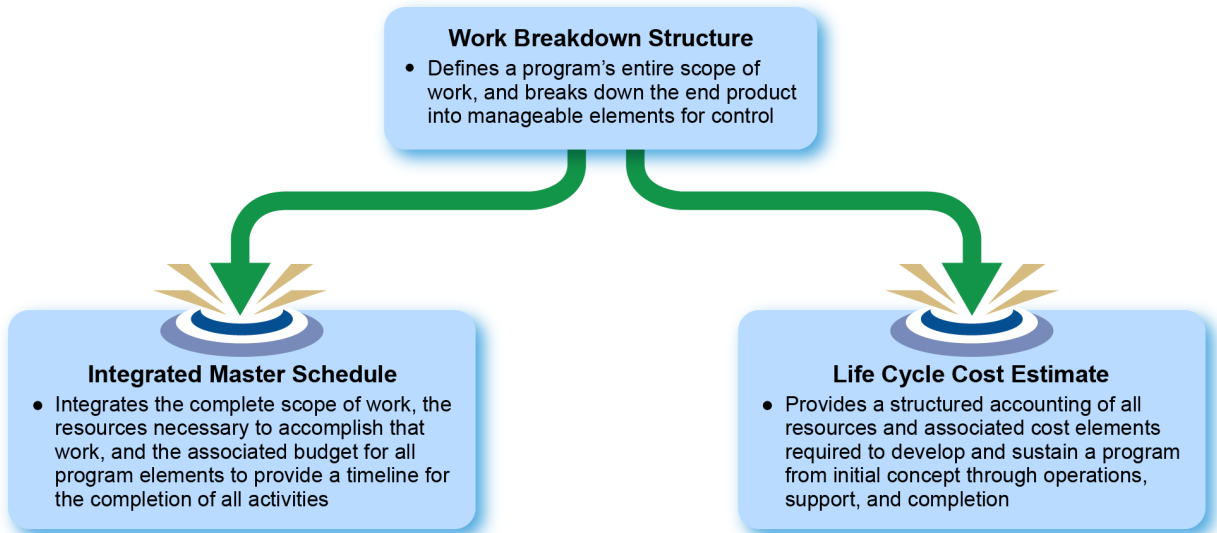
Work Breakdown Structure

● Defines a program’s entire scope of work, and breaks down the end product into manageable elements for control

Integrated Master Schedule

● Integrates the complete scope of work, the resources necessary to accomplish that work, and the associated budget for all program elements to provide a timeline for the completion of all activities

Life Cycle Cost Estimate

● Provides a structured accounting of all resources and associated cost elements required to develop and sustain a program from initial concept through operations, support, and completion